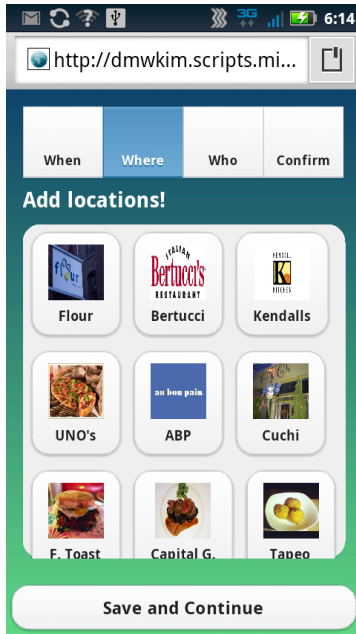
3G 6:14

http://dmwkim.scripts.mi...

When | Where | Who | Confirm

Add locations!

flour
Flour

Italian Bertucci's RESTAURANT
Bertucci

KENDALL K
Kendalls

UNO's

au bon pain
ABP

Cuchi

F. Toast

Capital G.

Tapeo

Save and Continue